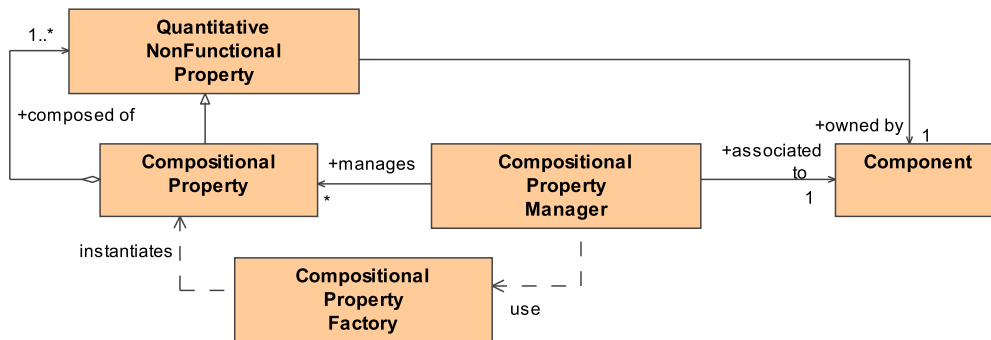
1..*

Quantitative NonFunctional Property

+composed of

Compositional Property

+manages

*

Compositional Property Manager

+associated to

1

+owned by

1

Component

instantiates

Compositional Property Factory

use